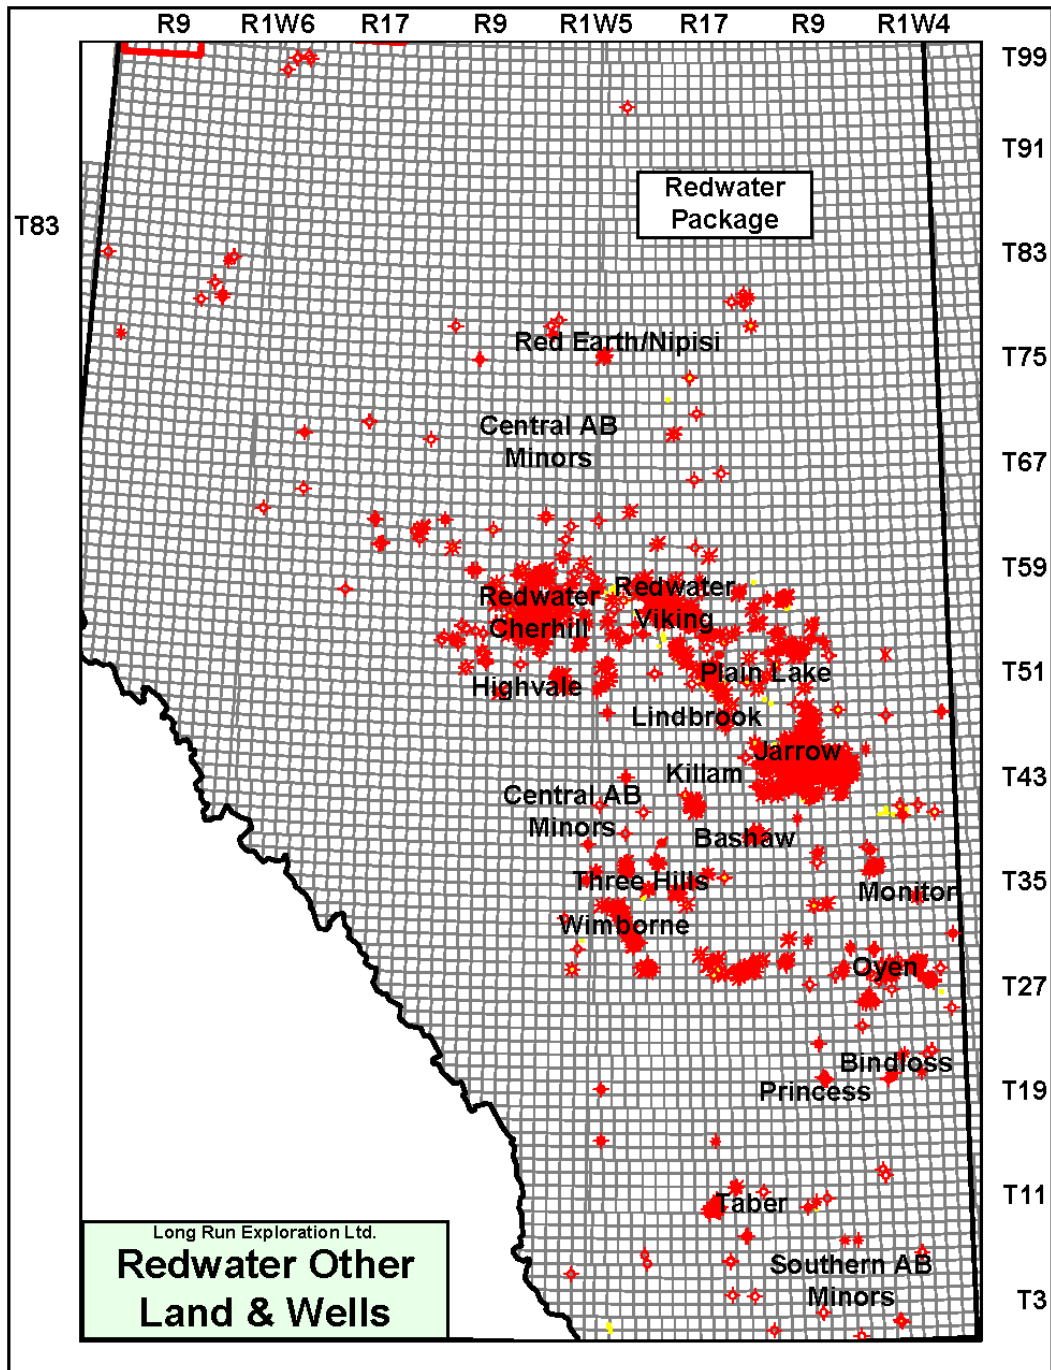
R9 R1W6 R17 R9 R1W5 R17 R9 R1W4

T99
T91
T83
T83
T75
T67
T59
T51
T43
T35
T27
T19
T11
T3

Redwater Package

Red Earth/Nipisi

Central AB Minors

Redwater
Cherhill
Redwater
Viking
Highvale
Plain Lake
Lindbrook
Jarrow
Killam
Central AB Minors
Bashaw
Three Hills
Monitor
Wimborne
Oyen
Bindloss
Princess
Taber
Southern AB Minors

Long Run Exploration Ltd.
Redwater Other Land & Wells